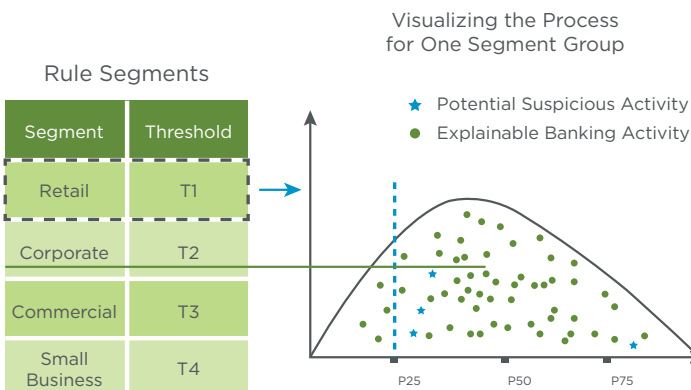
Visualizing the Process for One Segment Group

Rule Segments

| Segment | Threshold |
|---|---|
| Retail | T1 |
| Corporate | T2 |
| Commercial | T3 |
| Small Business | T4 |

★ Potential Suspicious Activity
● Explainable Banking Activity

P25
P50
P75